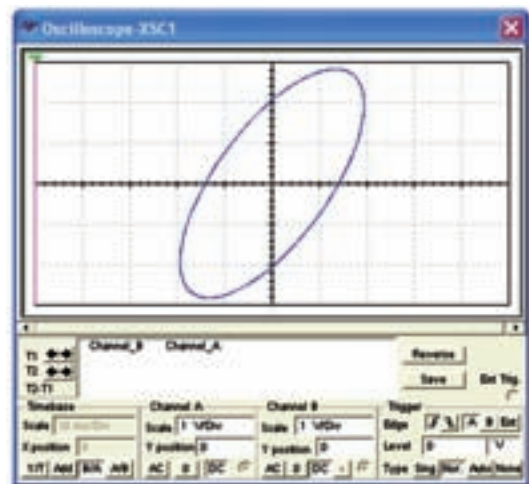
Oscilloscope-XSC1

T1
T2
T2-T1

Channel_B Channel_A

Reverse
Save
Ext Trig.

Timebase
Scale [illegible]
X position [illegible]
Y/T Add B/A A/B

Channel A
Scale 1 V/Div
Y position 0
AC 0 DC

Channel B
Scale 1 V/Div
Y position 0
AC 0 DC -

Trigger
Edge A B Ext
Level 0 V
Type Sing. Nor. Auto None